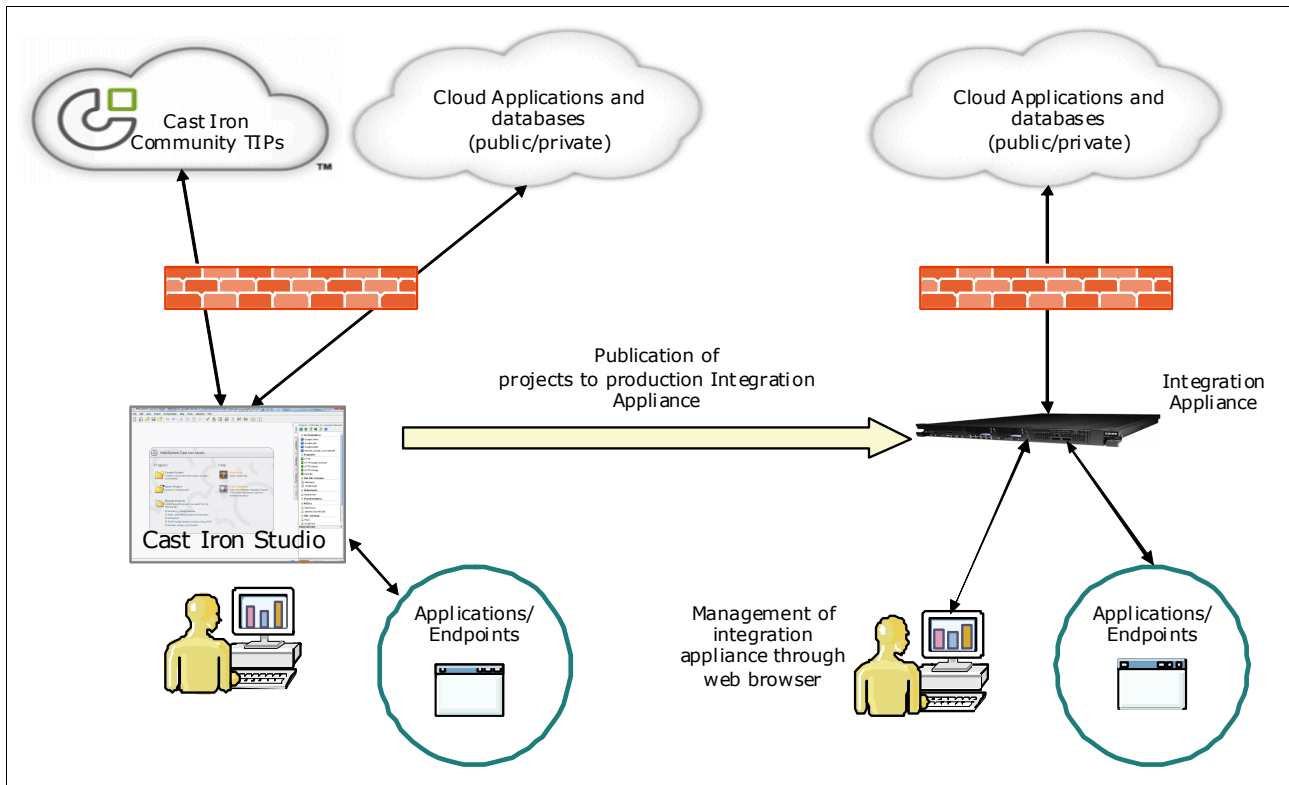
Cast Iron Community TIPs

TM

Cloud Applications and databases (public/private)

Cloud Applications and databases (public/private)

Publication of projects to production Integration Appliance

Integration Appliance

Cast Iron Studio

Applications/ Endpoints

Management of integration appliance through web browser

Applications/ Endpoints